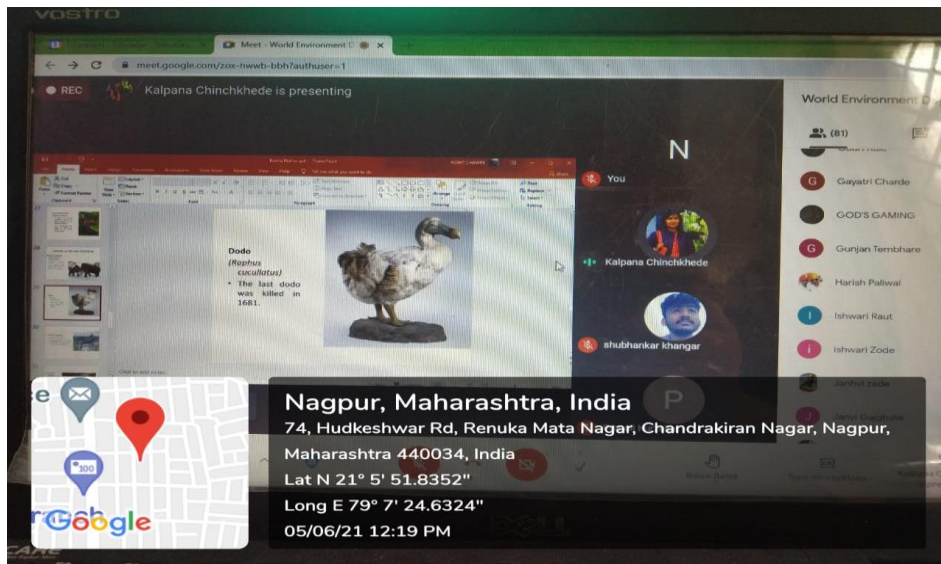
VOSTRO

Meet - World Environment D

meet.google.com/zox-nwwb-bbh?authuser=1

REC

Kalpana Chinchkhede is presenting

World Environment D

(81)

Dodo

(Raphus cucullatus)

• The last dodo was killed in 1681.

N

You

Kalpana Chinchkhede

shubhankar khangar

P

Gayatri Charde

GOD'S GAMING

Gunjan Tembhare

Harish Paliwal

Ishwari Raut

Ishwari Zode

Nagpur, Maharashtra, India

74, Hudkeshwar Rd, Renuka Mata Nagar, Chandrakiran Nagar, Nagpur, Maharashtra 440034, India

Lat N 21° 5' 51.8352"

Long E 79° 7' 24.6324"

05/06/21 12:19 PM

Google

100